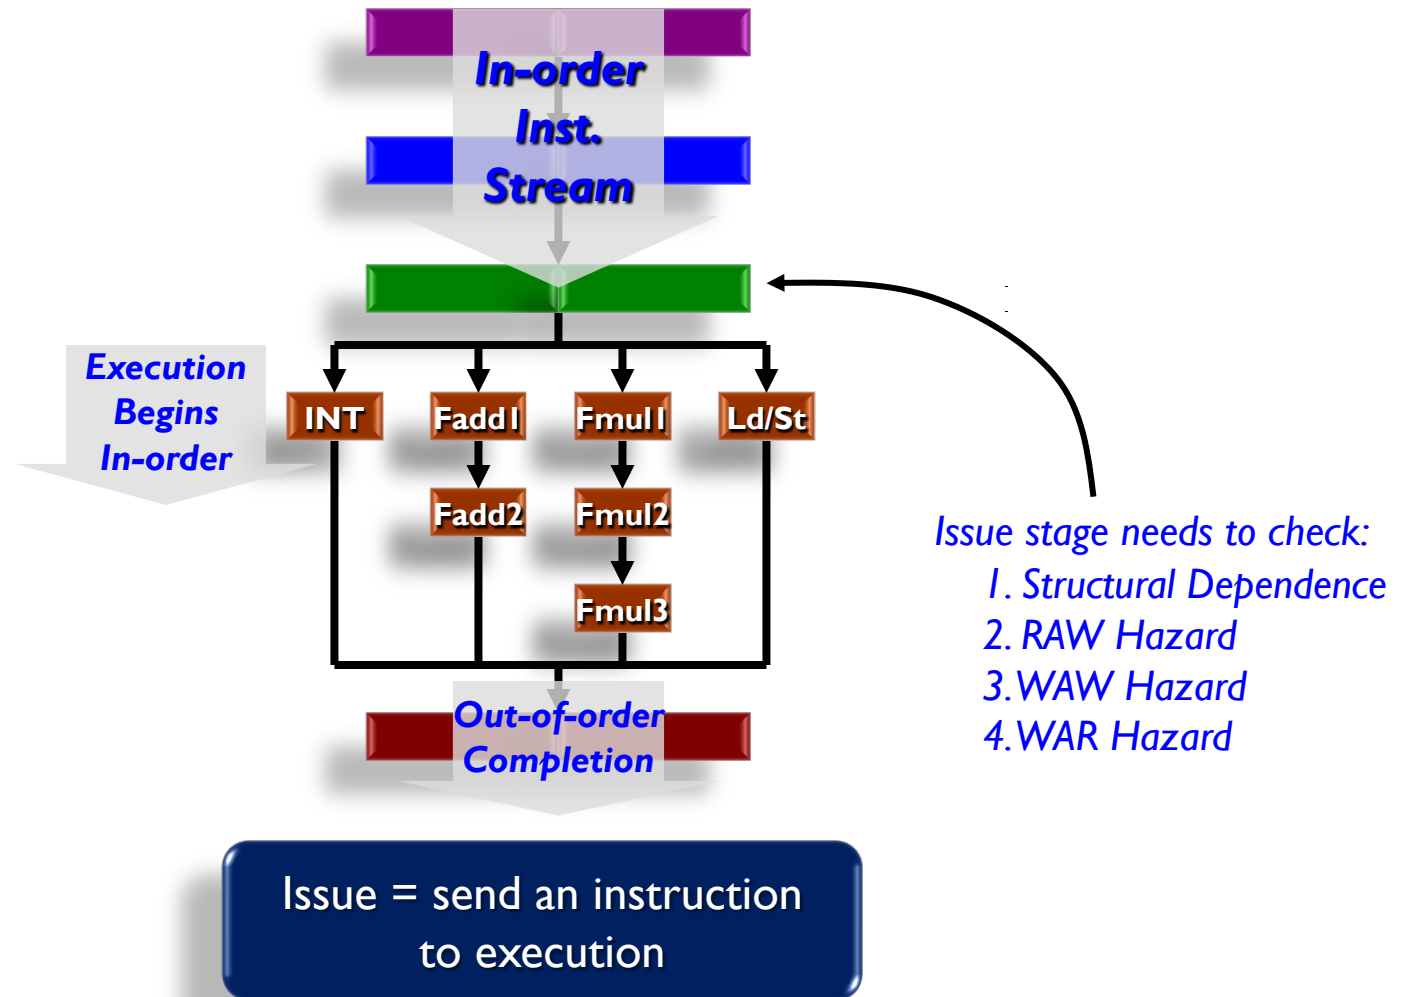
In-order Inst. Stream

Execution Begins In-order

INT

Fadd1

Fmul1

Ld/St

Fadd2

Fmul2

Fmul3

Issue stage needs to check:
1. Structural Dependence
2. RAW Hazard
3. WAW Hazard
4. WAR Hazard

Out-of-order Completion

Issue = send an instruction to execution